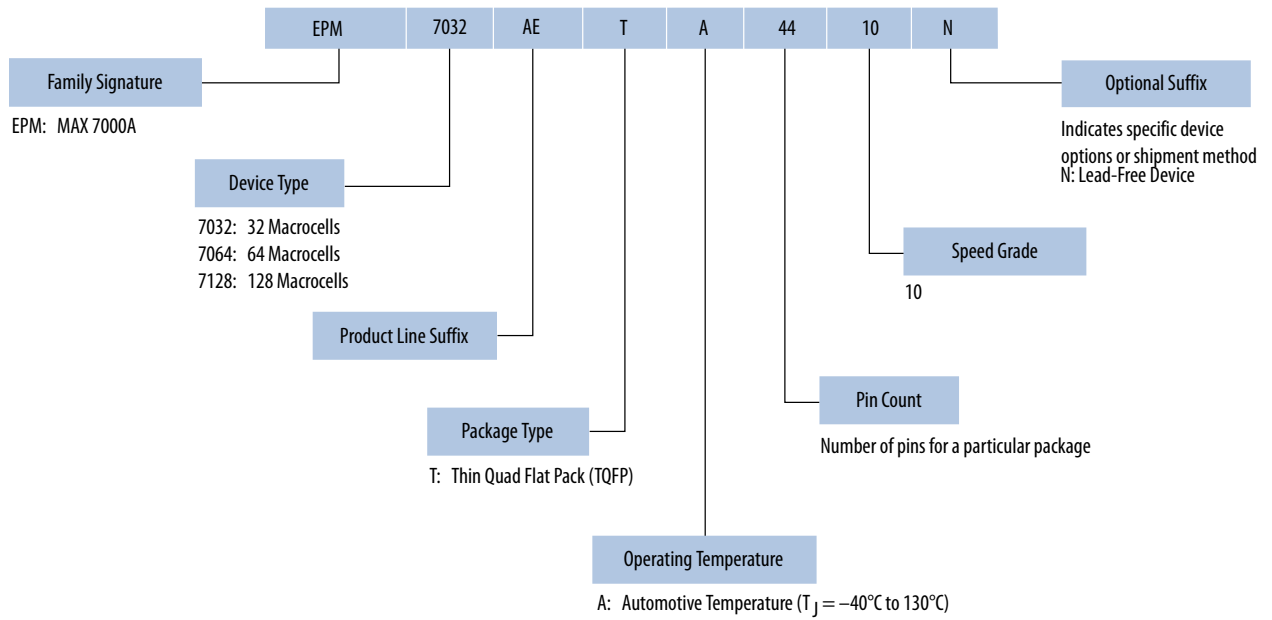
EPM 7032 AE T A 44 10 N

Family Signature

EPM: MAX 7000A

Device Type

7032: 32 Macrocells
7064: 64 Macrocells
7128: 128 Macrocells

Product Line Suffix

Package Type

T: Thin Quad Flat Pack (TQFP)

Operating Temperature

A: Automotive Temperature ($T_J = -40°C$ to $130°C$)

Pin Count

Number of pins for a particular package

Speed Grade

10

Optional Suffix

Indicates specific device options or shipment method
N: Lead-Free Device